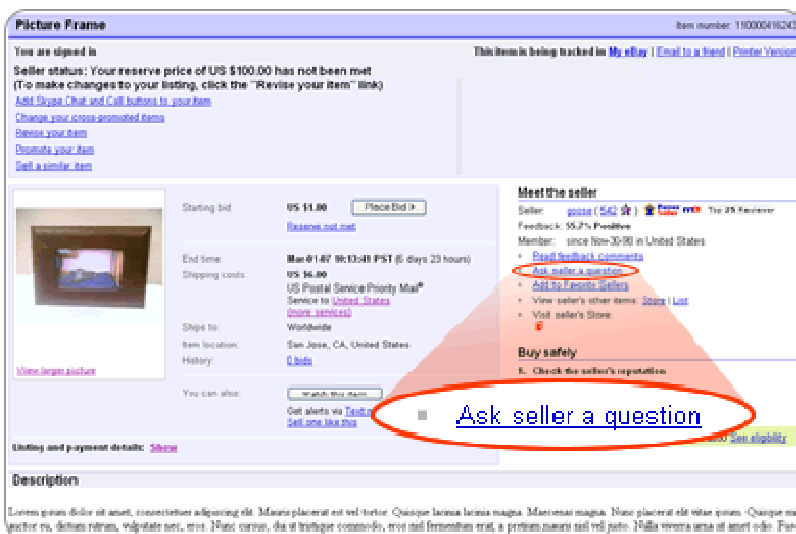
Picture Frame

Item number: 1100004162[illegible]

You are signed in

This item is being tracked in My eBay | Email to a friend | Printer Version

Seller status: Your reserve price of US $100.00 has not been met
(To make changes to your listing, click the "Revise your item" link)

Add Skype Chat and Call buttons to your item
Change your cross-promoted items
Revise your item
Promote your item
Sell a similar item

View larger picture

Starting bid: US $1.00 Place Bid >
Reserve not met

End time: Mar-01-07 10:13:41 PST (6 days 23 hours)
Shipping costs: US $6.00
US Postal Service Priority Mail®
Service to United States
(more services)
Ships to: Worldwide
Item location: San Jose, CA, United States
History: 0 bids

You can also: Watch this item
Get alerts via Text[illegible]
Sell one like this

Listing and payment details: Show

Meet the seller
Seller: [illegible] ( 542 ☆ ) Top 25 Reviewer
Feedback: 99.2% Positive
Member: since Nov-30-99 in United States
Read feedback comments
Ask seller a question
Add to Favorite Sellers
View seller's other items: Store | List
Visit seller's Store:

Buy safely
1. Check the seller's reputation

Ask seller a question

See eligibility

Description

Lorem ipsum dolor sit amet, consectetuer adipiscing elit. Mauris placerat est vel tortor. Quisque lacinia lacinia magna. Maecenas magna. Nunc placerat elit vitae ipsum. Quisque mi auctor ra, dictum rutrum, vulputate nec, eros. Nunc cursus, dui ut tristique commodo, eros nisl fermentum erat, a pretium mauris nisl vel justo. Nulla viverra urna sit amet odio. Fus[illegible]